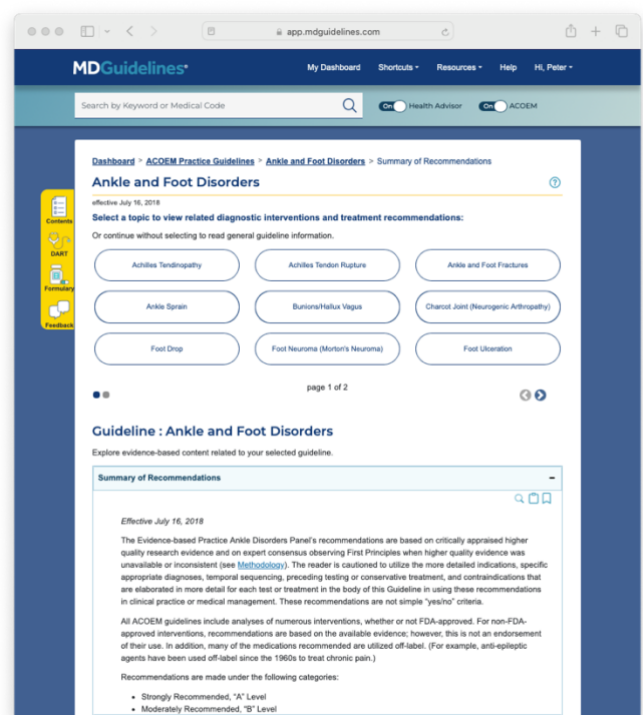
app.mdguidelines.com

MDGuidelines

My Dashboard Shortcuts Resources Help Hi, Peter

Search by Keyword or Medical Code

On Health Advisor On ACOEM

Contents

DART

Formulary

Feedback

Dashboard > ACOEM Practice Guidelines > Ankle and Foot Disorders > Summary of Recommendations

Ankle and Foot Disorders

effective July 16, 2018

Select a topic to view related diagnostic interventions and treatment recommendations:

Or continue without selecting to read general guideline information.

Achilles Tendinopathy

Achilles Tendon Rupture

Ankle and Foot Fractures

Ankle Sprain

Bunions/Hallux Vagus

Charcot Joint (Neurogenic Arthropathy)

Foot Drop

Foot Neuroma (Morton's Neuroma)

Foot Ulceration

page 1 of 2

Guideline : Ankle and Foot Disorders

Explore evidence-based content related to your selected guideline.

Summary of Recommendations

Effective July 16, 2018

The Evidence-based Practice Ankle Disorders Panel's recommendations are based on critically appraised higher quality research evidence and on expert consensus observing First Principles when higher quality evidence was unavailable or inconsistent (see Methodology). The reader is cautioned to utilize the more detailed indications, specific appropriate diagnoses, temporal sequencing, preceding testing or conservative treatment, and contraindications that are elaborated in more detail for each test or treatment in the body of this Guideline in using these recommendations in clinical practice or medical management. These recommendations are not simple "yes/no" criteria.

All ACOEM guidelines include analyses of numerous interventions, whether or not FDA-approved. For non-FDA-approved interventions, recommendations are based on the available evidence; however, this is not an endorsement of their use. In addition, many of the medications recommended are utilized off-label. (For example, anti-epileptic agents have been used off-label since the 1960s to treat chronic pain.)

Recommendations are made under the following categories:

• Strongly Recommended, "A" Level
• Moderately Recommended, "B" Level